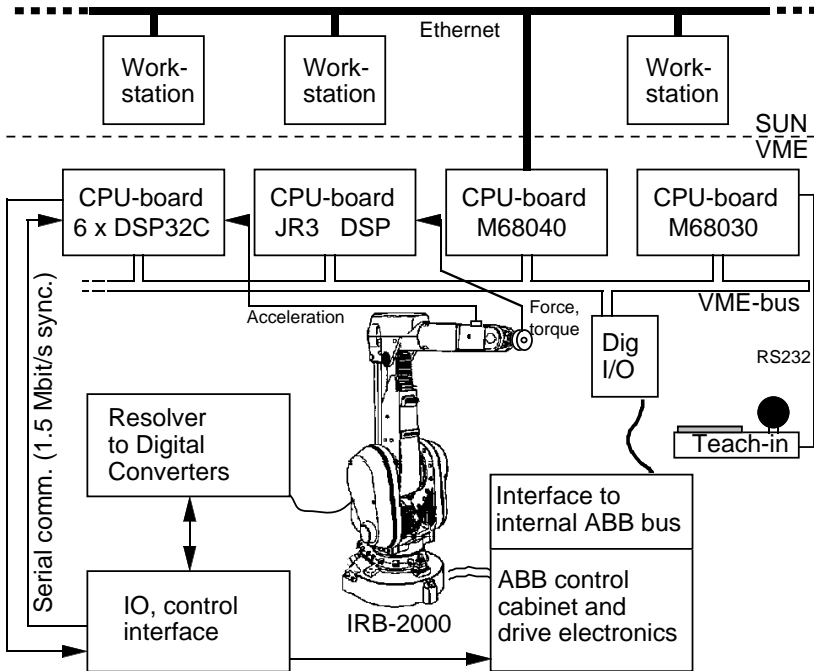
Ethernet

Workstation

Workstation

Workstation

SUN
VME

CPU-board
6 x DSP32C

CPU-board
JR3 DSP

CPU-board
M68040

CPU-board
M68030

Serial comm. (1.5 Mbit/s sync.)

Acceleration

Force, torque

VME-bus

Dig I/O

RS232

Resolver to Digital Converters

Teach-in

Interface to internal ABB bus

ABB control cabinet and drive electronics

IO, control interface

IRB-2000